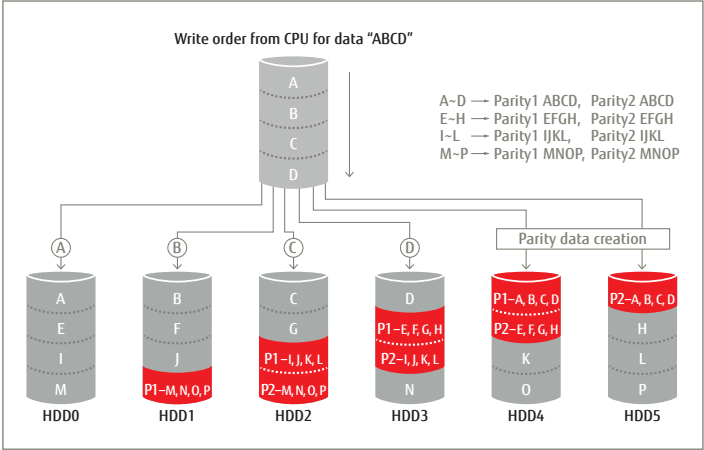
Write order from CPU for data "ABCD"

A
B
C
D

A~D → Parity1 ABCD, Parity2 ABCD
E~H → Parity1 EFGH, Parity2 EFGH
I~L → Parity1 IJKL, Parity2 IJKL
M~P → Parity1 MNOP, Parity2 MNOP

Parity data creation

A
B
C
D

A
E
I
M
HDD0

B
F
J
P1–M, N, O, P
HDD1

C
G
P1–I, J, K, L
P2–M, N, O, P
HDD2

D
P1–E, F, G, H
P2–I, J, K, L
N
HDD3

P1–A, B, C, D
P2–E, F, G, H
K
O
HDD4

P2–A, B, C, D
H
L
P
HDD5